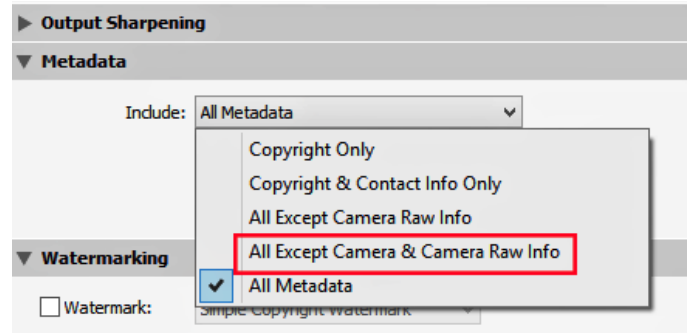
Output Sharpening

Metadata

Include: All Metadata

Copyright Only
Copyright & Contact Info Only
All Except Camera Raw Info
All Except Camera & Camera Raw Info
All Metadata

Watermarking

Watermark: Simple Copyright Watermark